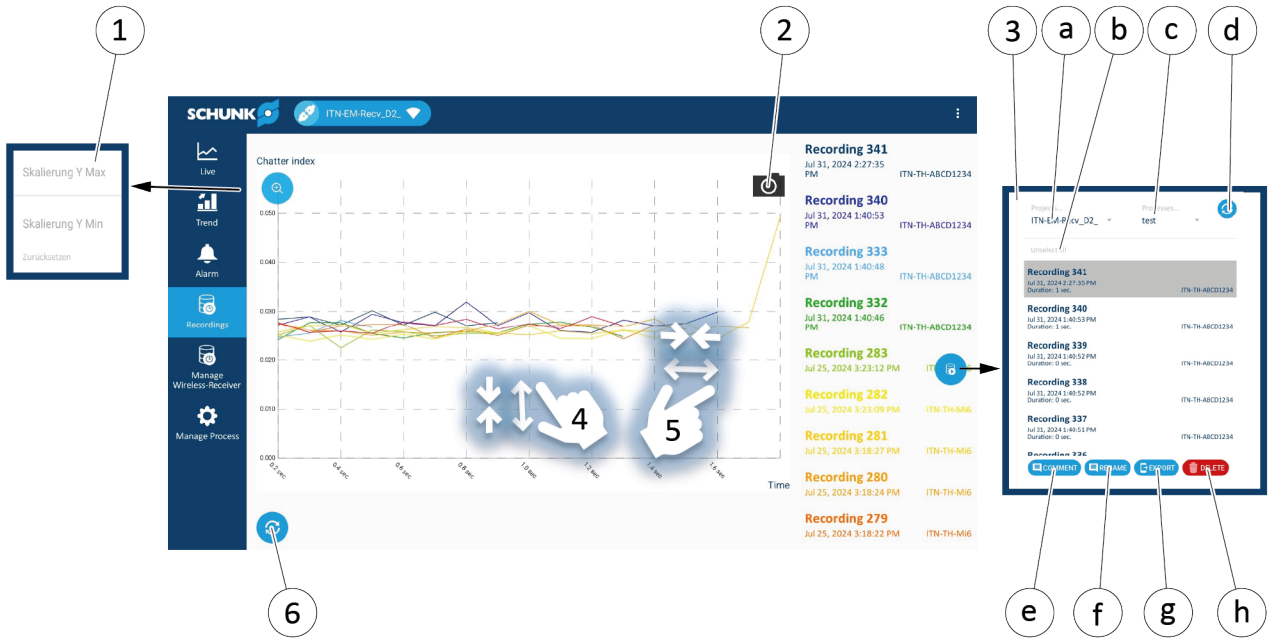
1

Skalierung Y Max

Skalierung Y Min

Zurücksetzen

2

3

a

b

c

d

SCHUNK

ITN-EM-Recv_D2_

Live

Trend

Alarm

Recordings

Manage Wireless-Receiver

Manage Process

Chatter index

0.050
0.040
0.030
0.020
0.010
0.000

0.2 sec
0.4 sec
0.6 sec
0.8 sec
1.0 sec
1.2 sec
1.4 sec
1.6 sec

Time

4

5

6

Recording 341
Jul 31, 2024 2:27:35 PM
ITN-TH-ABCD1234

Recording 340
Jul 31, 2024 1:40:53 PM
ITN-TH-ABCD1234

Recording 333
Jul 31, 2024 1:40:48 PM
ITN-TH-ABCD1234

Recording 332
Jul 31, 2024 1:40:46 PM
ITN-TH-ABCD1234

Recording 283
Jul 25, 2024 3:23:12 PM
ITN

Recording 282
Jul 25, 2024 3:23:09 PM
ITN-TH-Mi6

Recording 281
Jul 25, 2024 3:18:27 PM
ITN-TH-Mi6

Recording 280
Jul 25, 2024 3:18:24 PM
ITN-TH-Mi6

Recording 279
Jul 25, 2024 3:18:22 PM
ITN-TH-Mi6

Projects...
ITN-EM-Recv_D2_

Processes...
test

Unselect all

Recording 341
Jul 31, 2024 2:27:35 PM
Duration: 1 sec.
ITN-TH-ABCD1234

Recording 340
Jul 31, 2024 1:40:53 PM
Duration: 1 sec.
ITN-TH-ABCD1234

Recording 339
Jul 31, 2024 1:40:52 PM
Duration: 0 sec.
ITN-TH-ABCD1234

Recording 338
Jul 31, 2024 1:40:52 PM
Duration: 0 sec.
ITN-TH-ABCD1234

Recording 337
Jul 31, 2024 1:40:51 PM
Duration: 0 sec.
ITN-TH-ABCD1234

Recording 336

COMMENT
RENAME
EXPORT
DELETE

e

f

g

h